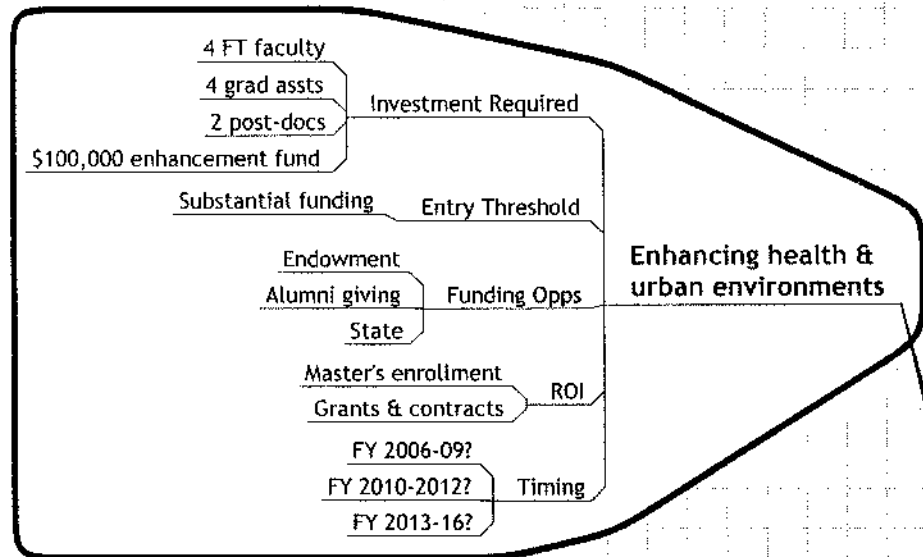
4 FT faculty
4 grad assts
2 post-docs
$100,000 enhancement fund
Investment Required

Substantial funding
Entry Threshold

Endowment
Alumni giving
State
Funding Opps

Enhancing health & urban environments

Master's enrollment
Grants & contracts
ROI

FY 2006-09?
FY 2010-2012?
FY 2013-16?
Timing